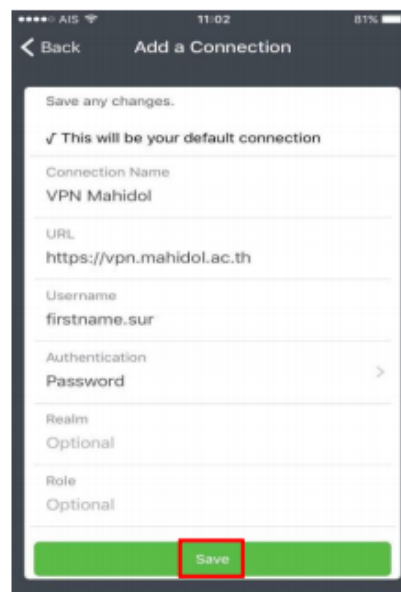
●●●●○ AIS 11:02 81%

< Back Add a Connection

Save any changes.

√ This will be your default connection

Connection Name
VPN Mahidol

URL
https://vpn.mahidol.ac.th

Username
firstname.sur

Authentication
Password >

Realm
Optional

Role
Optional

Save